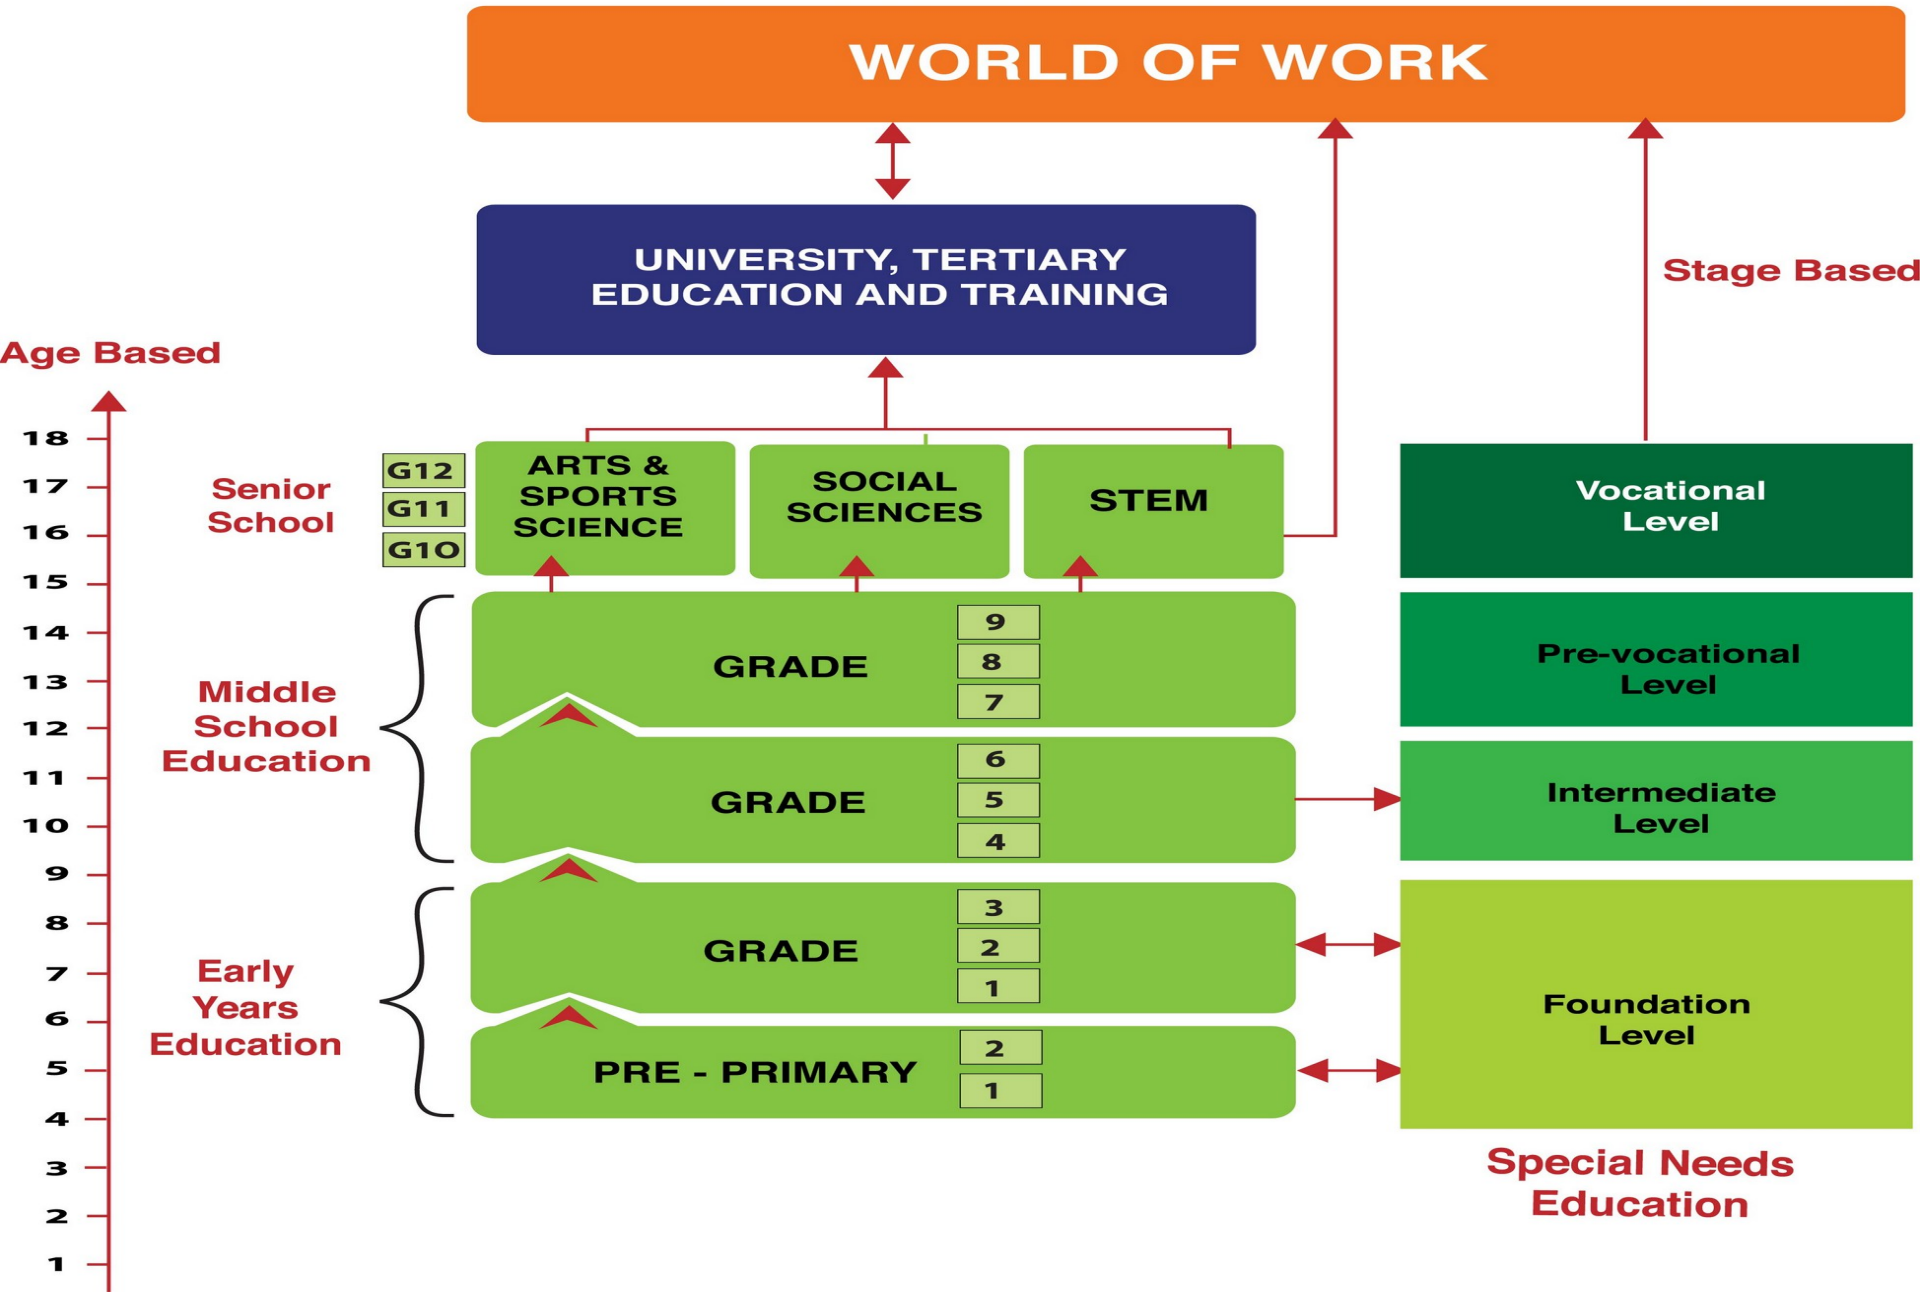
WORLD OF WORK

UNIVERSITY, TERTIARY EDUCATION AND TRAINING

Stage Based

Age Based

18
17
16
15
14
13
12
11
10
9
8
7
6
5
4
3
2
1

Senior School

G12
G11
G10

ARTS & SPORTS SCIENCE

SOCIAL SCIENCES

STEM

Vocational Level

Middle School Education

GRADE
9
8
7

Pre-vocational Level

GRADE
6
5
4

Intermediate Level

Early Years Education

GRADE
3
2
1

PRE - PRIMARY
2
1

Foundation Level

Special Needs Education